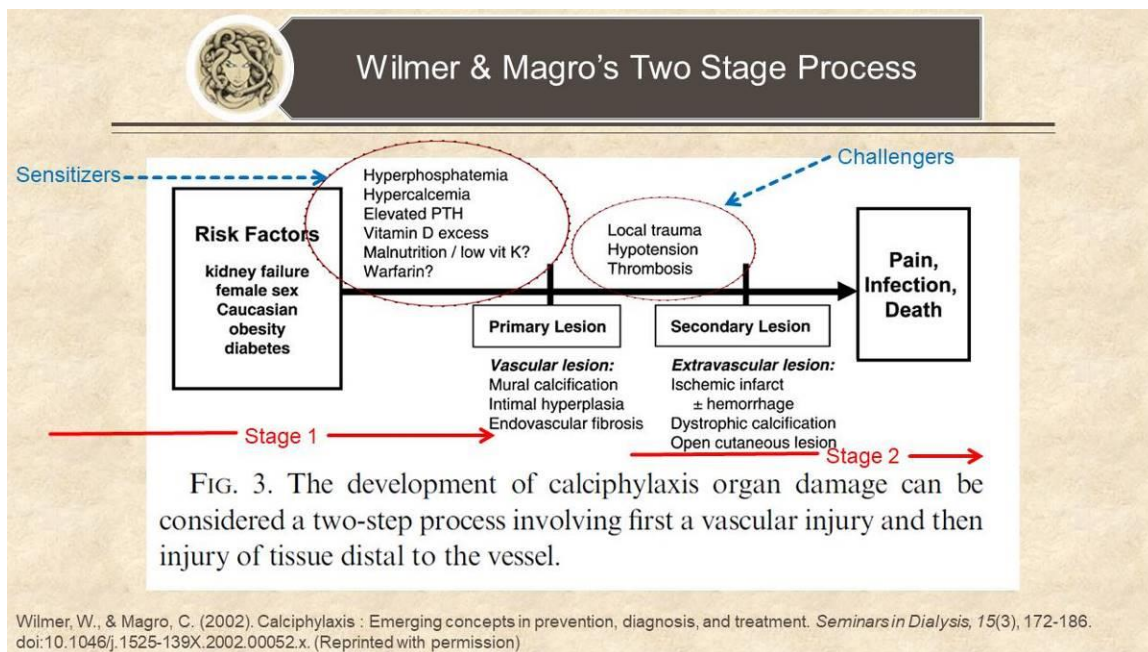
Wilmer & Magro's Two Stage Process

Sensitizers

Challengers

Hyperphosphatemia
Hypercalcemia
Elevated PTH
Vitamin D excess
Malnutrition / low vit K?
Warfarin?

Local trauma
Hypotension
Thrombosis

Risk Factors

kidney failure
female sex
Caucasian
obesity
diabetes

Pain, Infection, Death

Primary Lesion

Secondary Lesion

Vascular lesion:
Mural calcification
Intimal hyperplasia
Endovascular fibrosis

Extravascular lesion:
Ischemic infarct
± hemorrhage
Dystrophic calcification
Open cutaneous lesion

Stage 1

Stage 2

FIG. 3. The development of calciphylaxis organ damage can be considered a two-step process involving first a vascular injury and then injury of tissue distal to the vessel.

Wilmer, W., & Magro, C. (2002). Calciphylaxis : Emerging concepts in prevention, diagnosis, and treatment. Seminars in Dialysis, 15(3), 172-186. doi:10.1046/j.1525-139X.2002.00052.x. (Reprinted with permission)